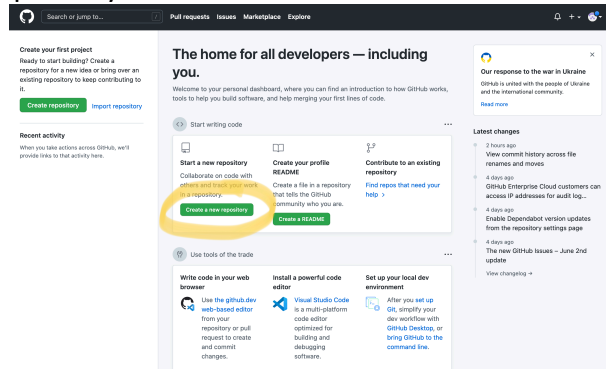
Search or jump to... / Pull requests Issues Marketplace Explore

Create your first project
Ready to start building? Create a repository for a new idea or bring over an existing repository to keep contributing to it.

Create repository Import repository

Recent activity
When you take actions across GitHub, we'll provide links to that activity here.

The home for all developers — including you.

Welcome to your personal dashboard, where you can find an introduction to how GitHub works, tools to help you build software, and help merging your first lines of code.

Start writing code ...

Start a new repository
Collaborate on code with others and track your work in a repository.

Create a new repository

Create your profile README
Create a file in a repository that tells the GitHub community who you are.

Create a README

Contribute to an existing repository
Find repos that need your help >

Use tools of the trade ...

Write code in your web browser
Use the github.dev web-based editor from your repository or pull request to create and commit changes.

Install a powerful code editor
Visual Studio Code is a multi-platform code editor optimized for building and debugging software.

Set up your local dev environment
After you set up Git, simplify your dev workflow with GitHub Desktop, or bring GitHub to the command line.

Our response to the war in Ukraine
GitHub is united with the people of Ukraine and the international community.
Read more

Latest changes
2 hours ago
View commit history across file renames and moves
4 days ago
GitHub Enterprise Cloud customers can access IP addresses for audit log...
4 days ago
Enable Dependabot version updates from the repository settings page
4 days ago
The new GitHub Issues – June 2nd update
View changelog →